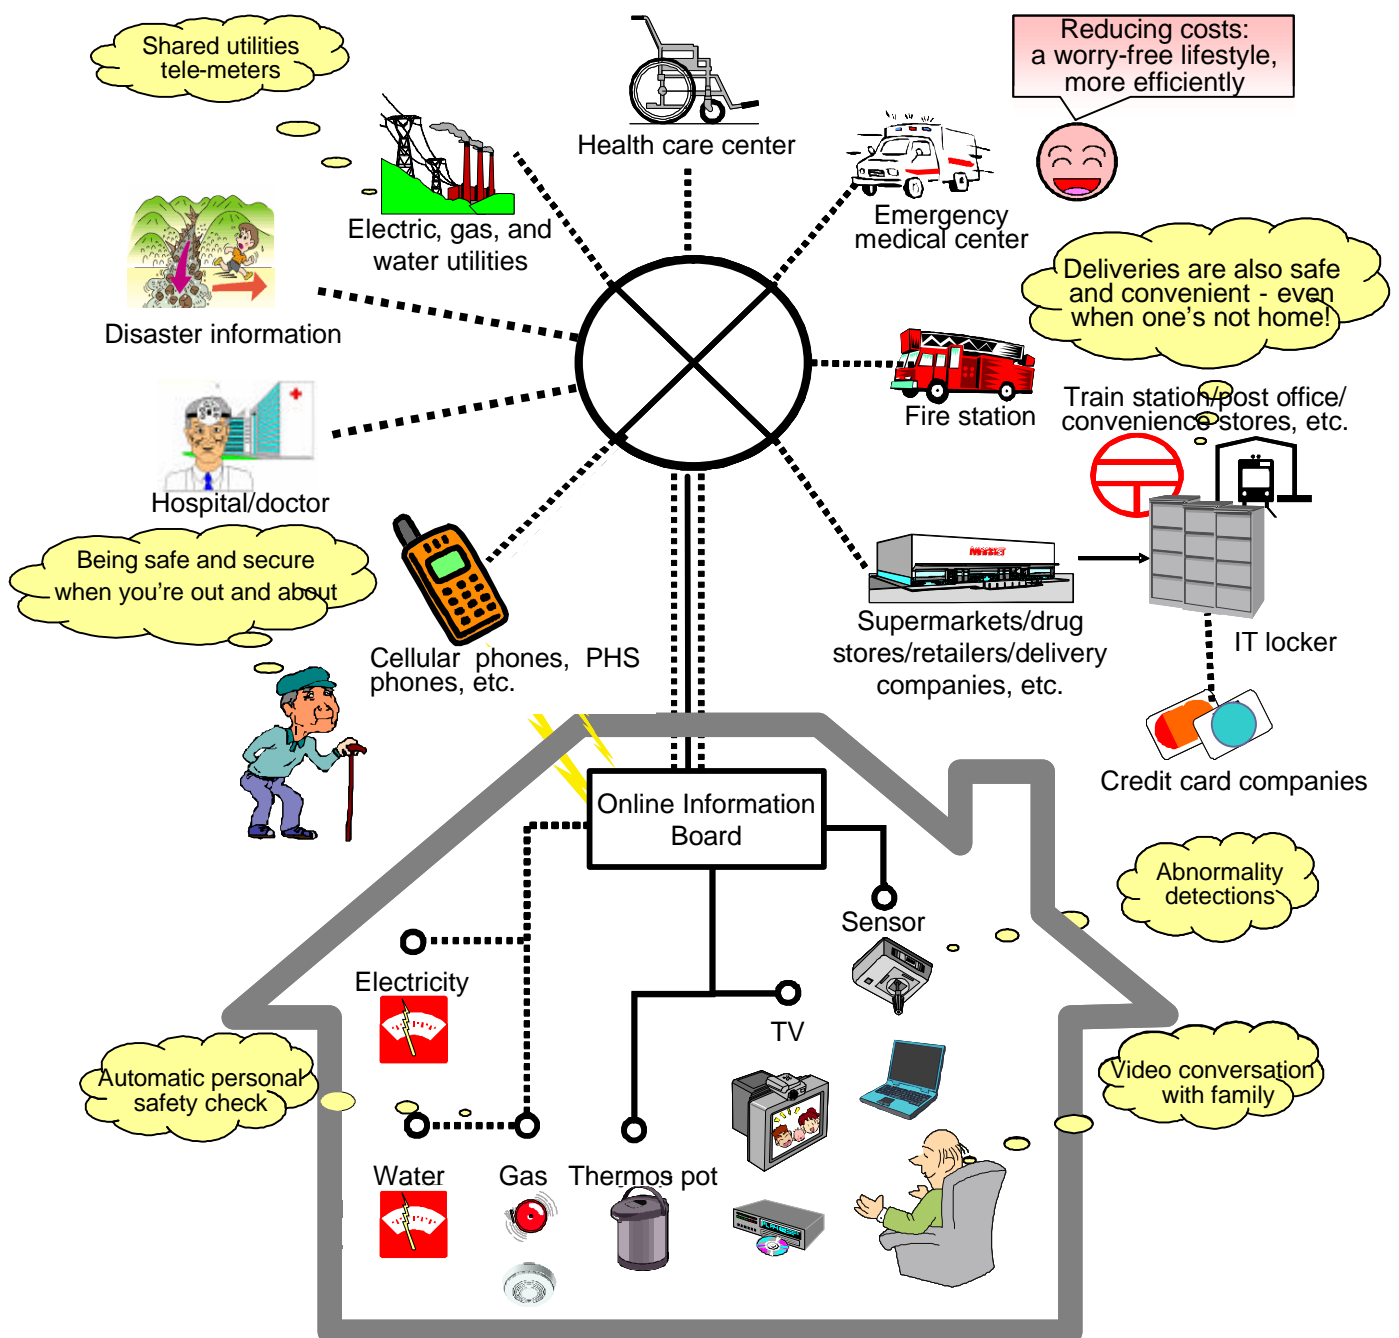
Shared utilities tele-meters

Health care center

Reducing costs: a worry-free lifestyle, more efficiently

Electric, gas, and water utilities

Emergency medical center

Disaster information

Deliveries are also safe and convenient - even when one's not home!

Fire station

Train station/post office/ convenience stores, etc.

Hospital/doctor

Being safe and secure when you're out and about

Cellular phones, PHS phones, etc.

Supermarkets/drug stores/retailers/delivery companies, etc.

IT locker

Credit card companies

Online Information Board

Abnormality detections

Sensor

Electricity

TV

Automatic personal safety check

Video conversation with family

Water

Gas

Thermos pot